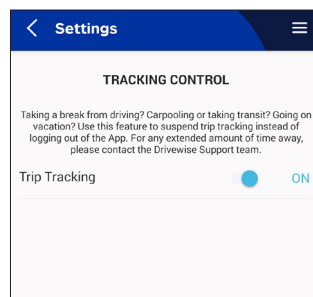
Settings

TRACKING CONTROL

Taking a break from driving? Carpooling or taking transit? Going on vacation? Use this feature to suspend trip tracking instead of logging out of the App. For any extended amount of time away, please contact the Drivewise Support team.

Trip Tracking ON